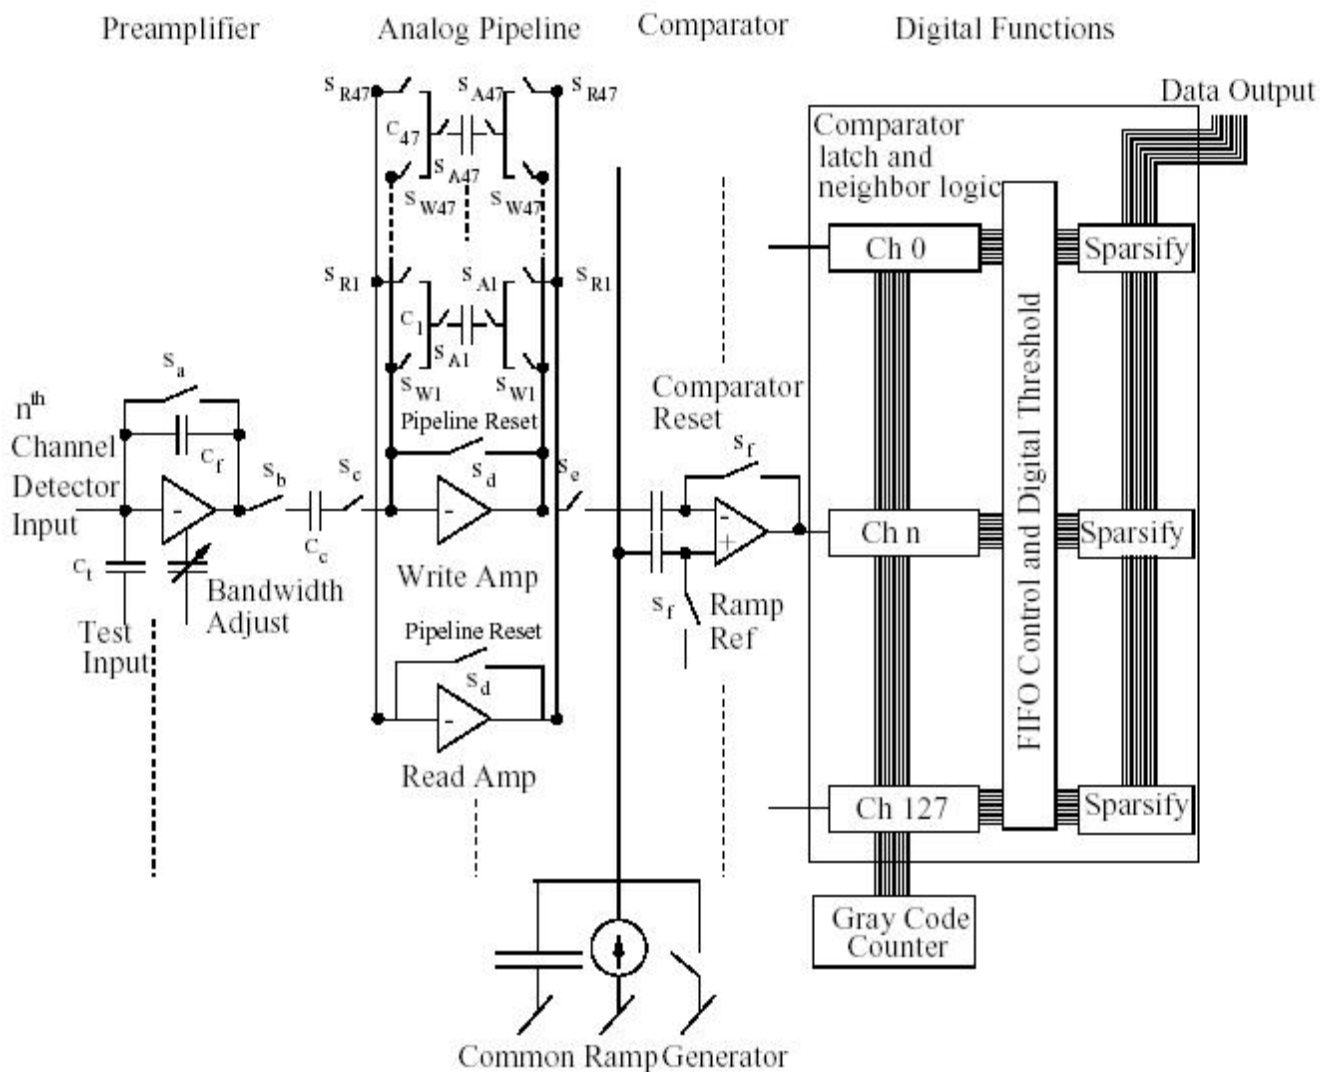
Preamplifier

Analog Pipeline

Comparator

Digital Functions

$s_{R47}$ $s_{A47}$ $s_{R47}$

$c_{47}$ $s_{A47}$

$s_{W47}$ $s_{W47}$

$s_{R1}$ $s_{A1}$ $s_{R1}$

$c_1$ $s_{A1}$

$s_{W1}$ $s_{W1}$

Pipeline Reset

$s_d$

Write Amp

Pipeline Reset

$s_d$

Read Amp

$s_a$

$c_f$

$n^{th}$ Channel Detector Input

$s_b$

$s_c$

$C_c$

$s_e$

$c_t$

Bandwidth Adjust

Test Input

Comparator Reset

$s_f$

$s_f$

Ramp Ref

Data Output

Comparator latch and neighbor logic

Ch 0

Ch n

Ch 127

FIFO Control and Digital Threshold

Sparsify

Sparsify

Sparsify

Gray Code Counter

Common Ramp Generator